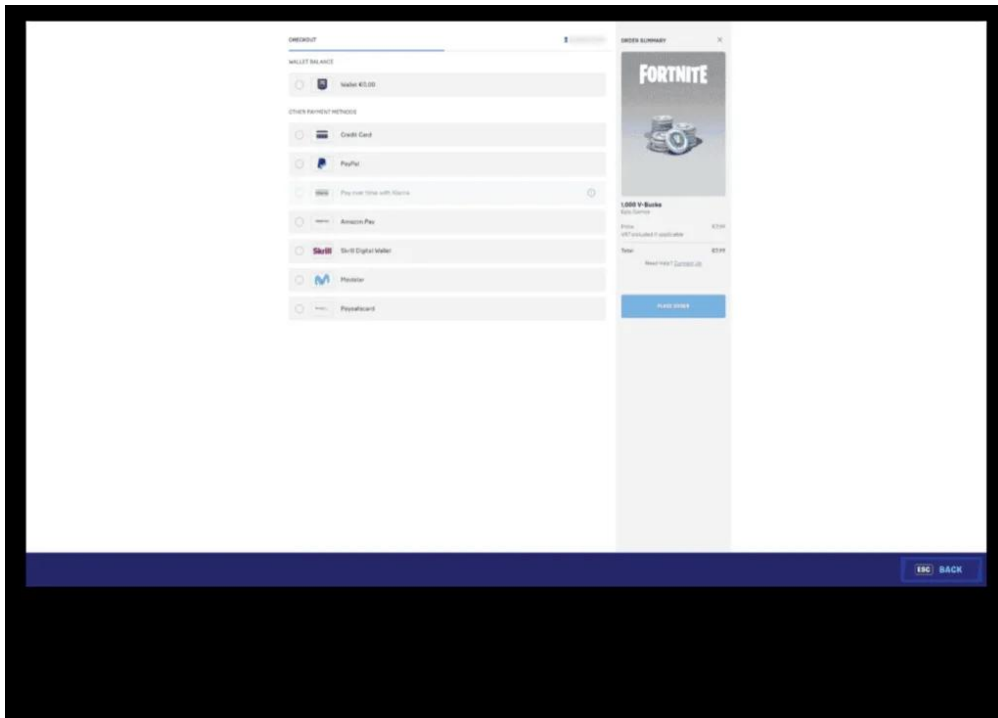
CHECKOUT

WALLET BALANCE

Wallet €0,00

OTHER PAYMENT METHODS

Credit Card

PayPal

Pay over time with Klarna

Amazon Pay

Skrill Skrill Digital Wallet

Movistar

Paysafecard

ORDER SUMMARY

×

FORTNITE

1,000 V-Bucks

Epic Games

Price €7,99

VAT included if applicable

Total €7,99

Need Help? Contact Us

PLACE ORDER

ESC BACK